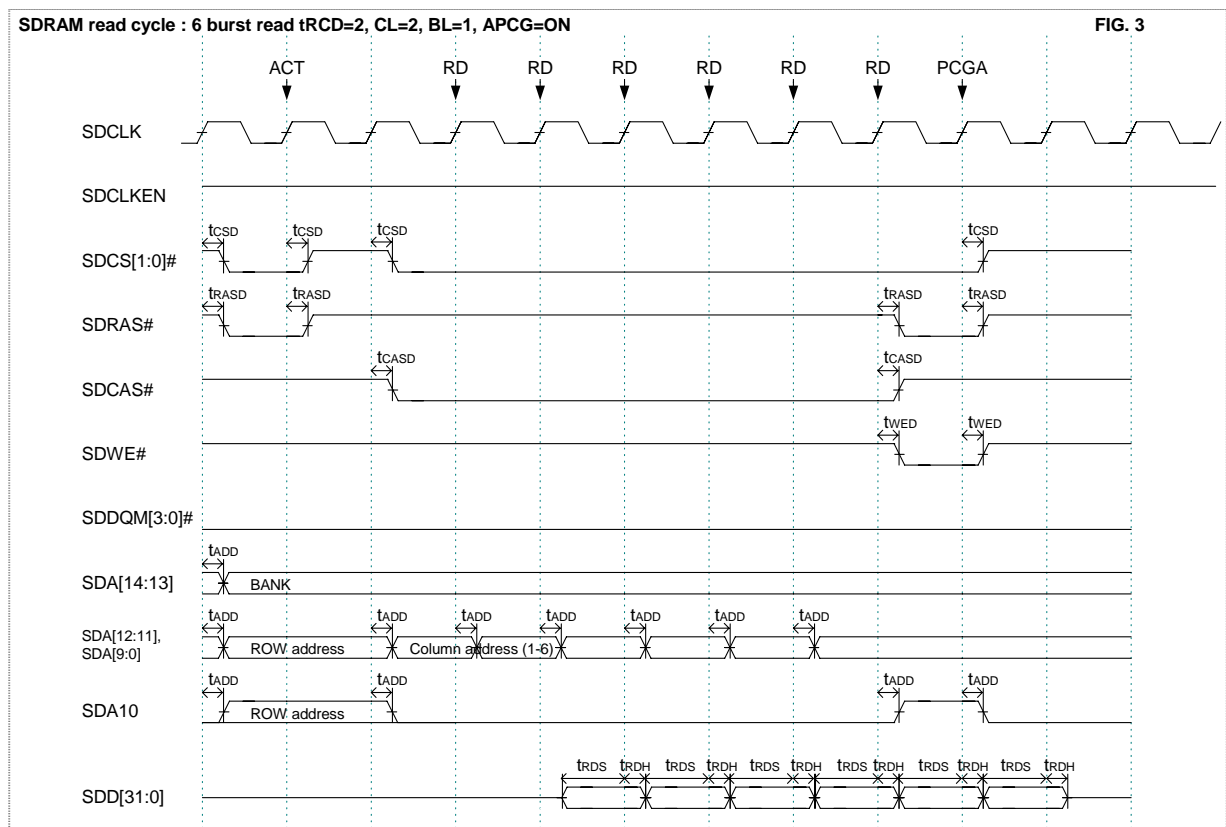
SDRAM read cycle : 6 burst read tRCD=2, CL=2, BL=1, APCG=ON

FIG. 3

ACT RD RD RD RD RD RD PCGA

SDCLK

SDCLKEN

SDCS[1:0]#

$t_{CSD}$ $t_{CSD}$ $t_{CSD}$ $t_{CSD}$

SDRAS#

$t_{RASD}$ $t_{RASD}$ $t_{RASD}$ $t_{RASD}$

SDCAS#

$t_{CASD}$ $t_{CASD}$

SDWE#

$t_{WED}$ $t_{WED}$

SDDQM[3:0]#

SDA[14:13]

$t_{ADD}$

BANK

SDA[12:11], SDA[9:0]

$t_{ADD}$ $t_{ADD}$ $t_{ADD}$ $t_{ADD}$ $t_{ADD}$ $t_{ADD}$ $t_{ADD}$

ROW address

Column address (1-6)

SDA10

$t_{ADD}$ $t_{ADD}$ $t_{ADD}$ $t_{ADD}$

ROW address

SDD[31:0]

$t_{RDS}$ $t_{RDH}$ $t_{RDS}$ $t_{RDH}$ $t_{RDS}$ $t_{RDH}$ $t_{RDS}$ $t_{RDH}$ $t_{RDS}$ $t_{RDH}$ $t_{RDS}$ $t_{RDH}$